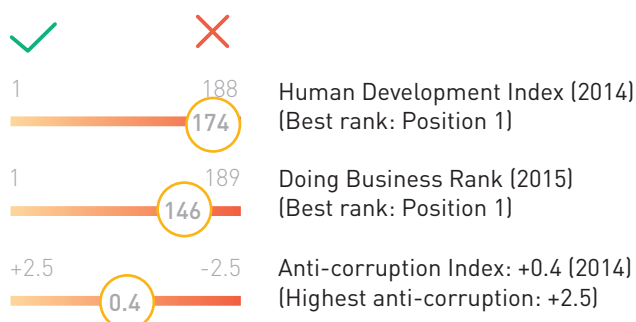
1 188
174
Human Development Index (2014)
(Best rank: Position 1)

1 189
146
Doing Business Rank (2015)
(Best rank: Position 1)

+2.5 -2.5
0.4
Anti-corruption Index: +0.4 (2014)
(Highest anti-corruption: +2.5)